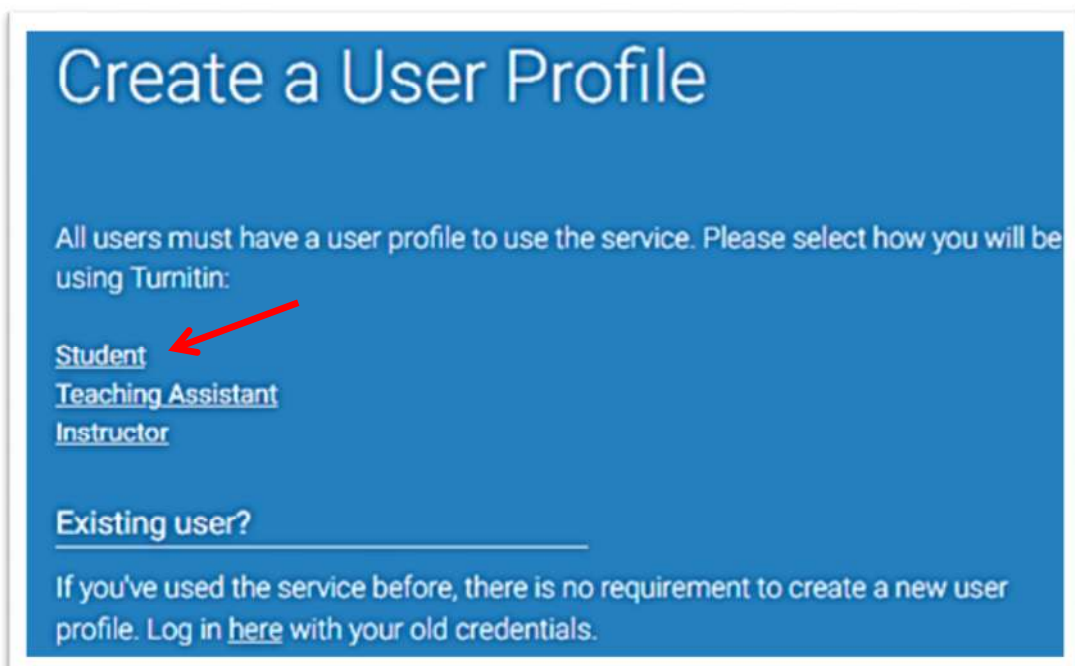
Create a User Profile

All users must have a user profile to use the service. Please select how you will be using Turnitin:

Student
Teaching Assistant
Instructor

Existing user?

If you've used the service before, there is no requirement to create a new user profile. Log in here with your old credentials.